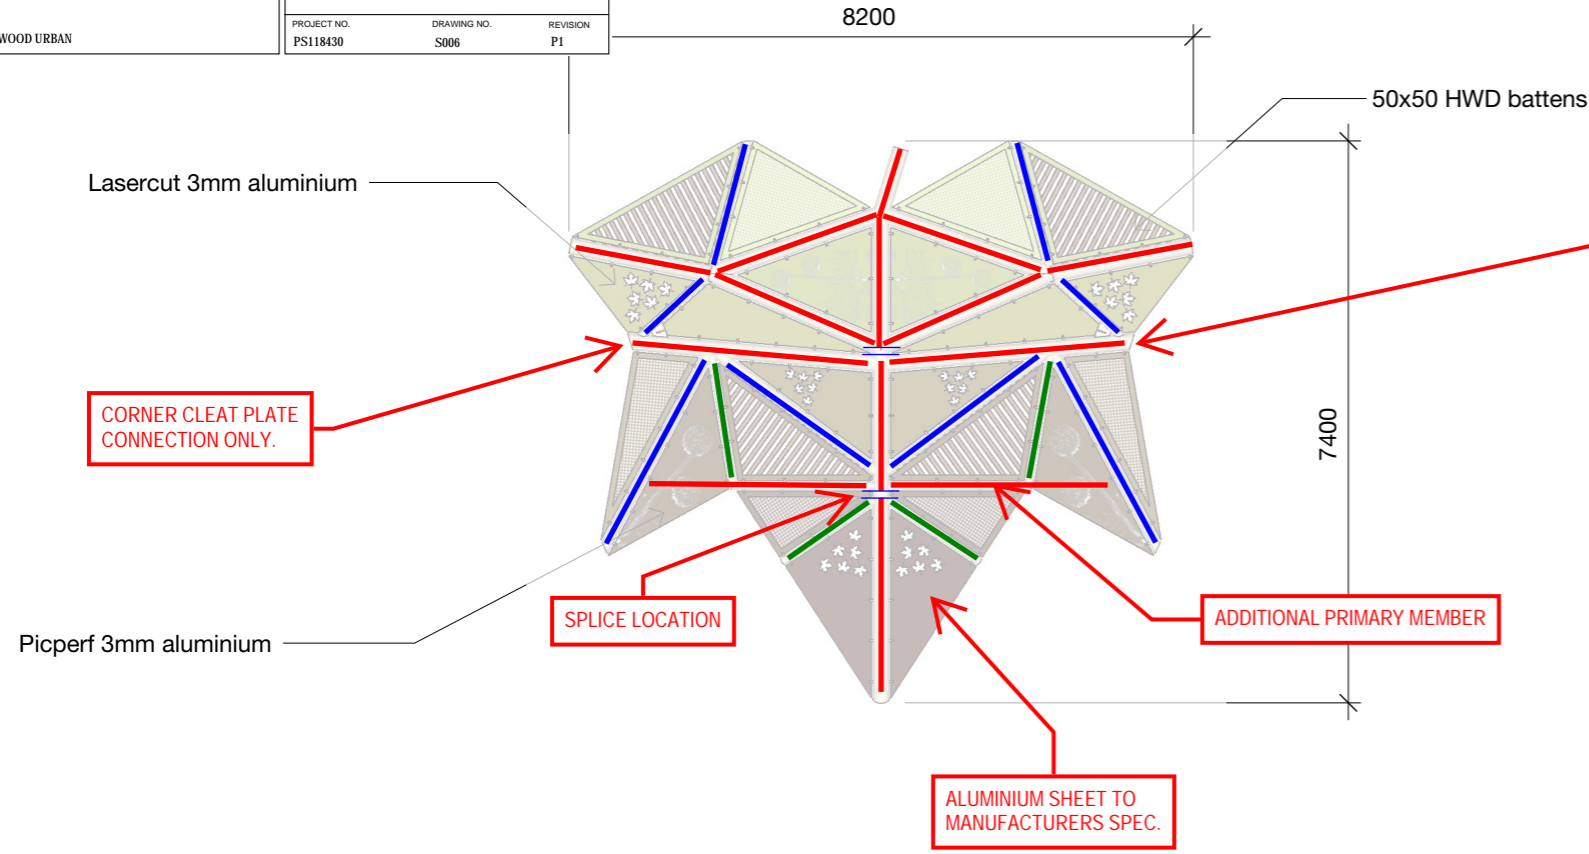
WOOD URBAN

| PROJECT NO. | DRAWING NO. | REVISION |
|---|---|---|
| PS118430 | S006 | P1 |

8200

50x50 HWD battens

Lasercut 3mm aluminium

7400

CORNER CLEAT PLATE CONNECTION ONLY.

SPLICE LOCATION

ADDITIONAL PRIMARY MEMBER

Picperf 3mm aluminium

ALUMINIUM SHEET TO MANUFACTURERS SPEC.